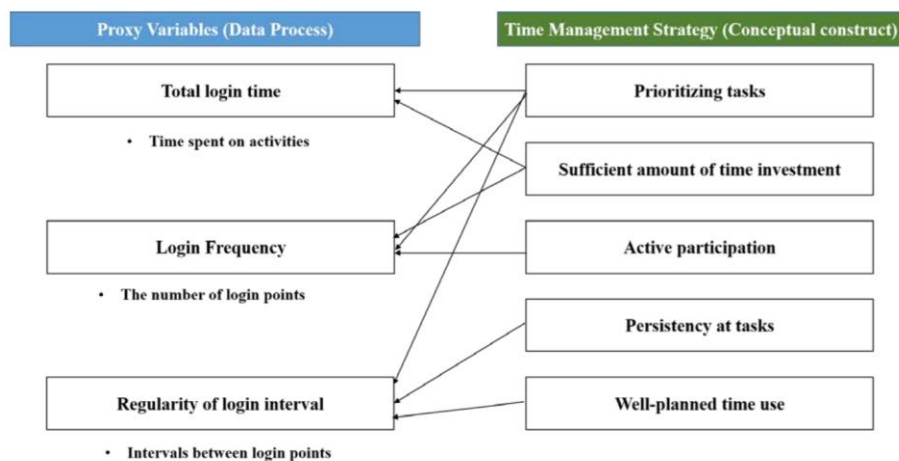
Proxy Variables (Data Process)

Total login time

• Time spent on activities

Login Frequency

• The number of login points

Regularity of login interval

• Intervals between login points

Time Management Strategy (Conceptual construct)

Prioritizing tasks

Sufficient amount of time investment

Active participation

Persistency at tasks

Well-planned time use